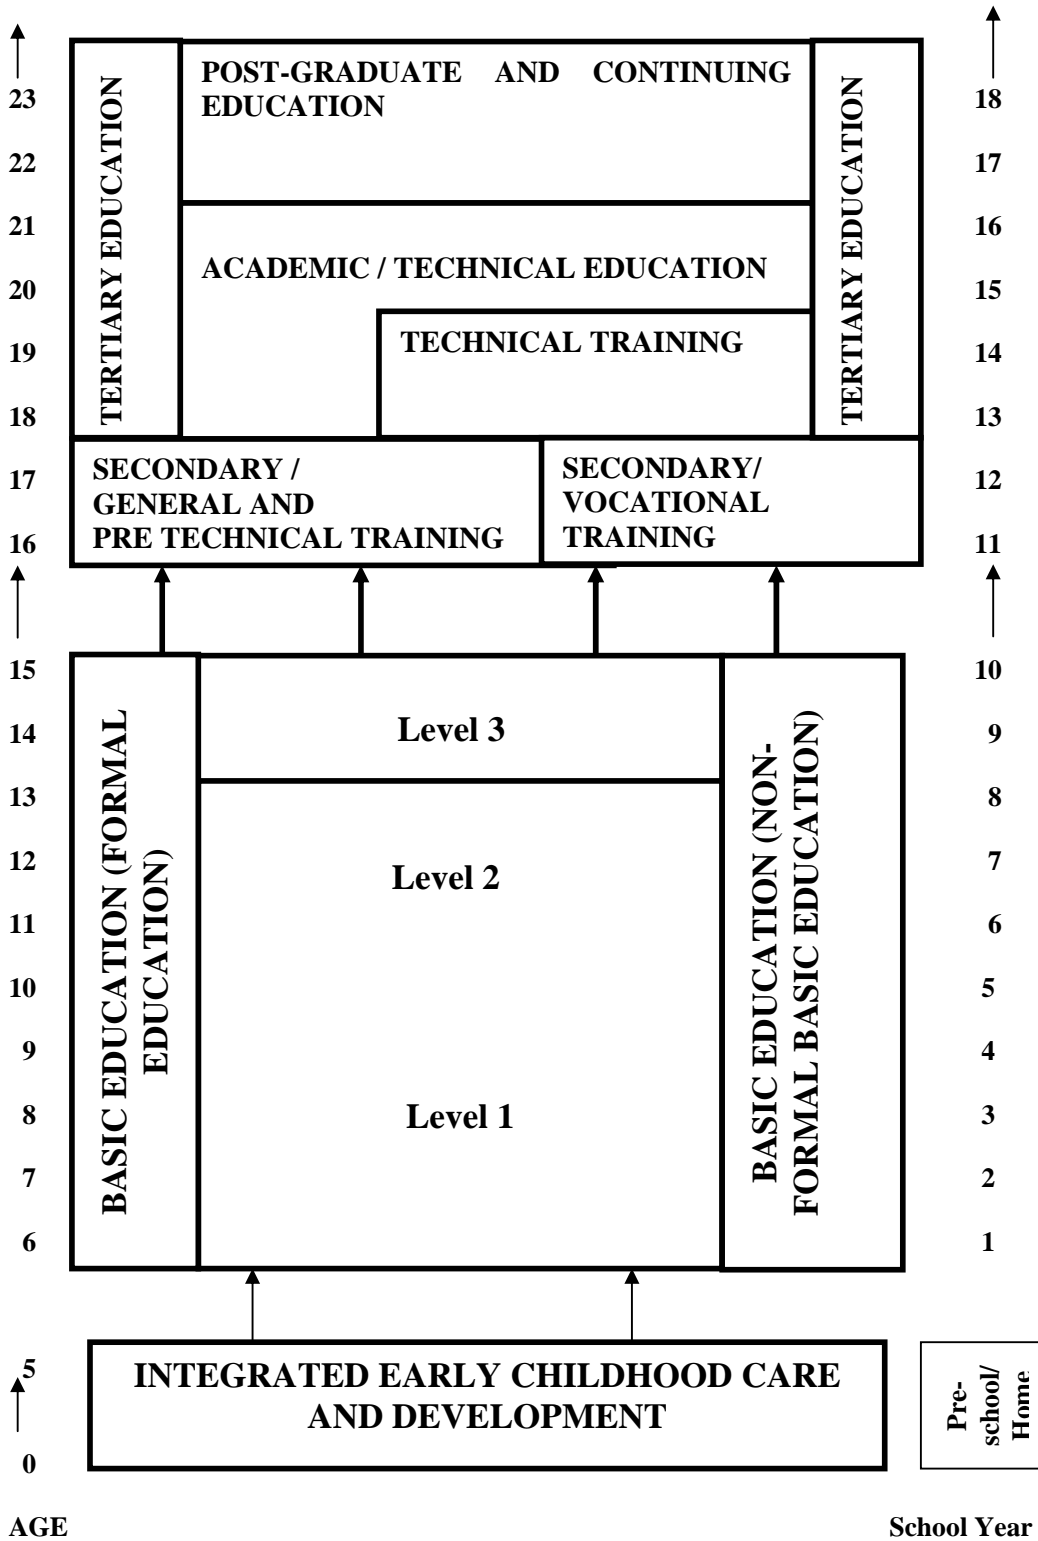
23
22
21
20
19
18
17
16
15
14
13
12
11
10
9
8
7
6
5
0

AGE

TERTIARY EDUCATION

POST-GRADUATE AND CONTINUING EDUCATION

ACADEMIC / TECHNICAL EDUCATION

TECHNICAL TRAINING

TERTIARY EDUCATION

SECONDARY / GENERAL AND PRE TECHNICAL TRAINING

SECONDARY/ VOCATIONAL TRAINING

BASIC EDUCATION (FORMAL EDUCATION)

Level 3

Level 2

Level 1

BASIC EDUCATION (NON-FORMAL BASIC EDUCATION)

INTEGRATED EARLY CHILDHOOD CARE AND DEVELOPMENT

Pre-school/ Home

18
17
16
15
14
13
12
11
10
9
8
7
6
5
4
3
2
1

School Year